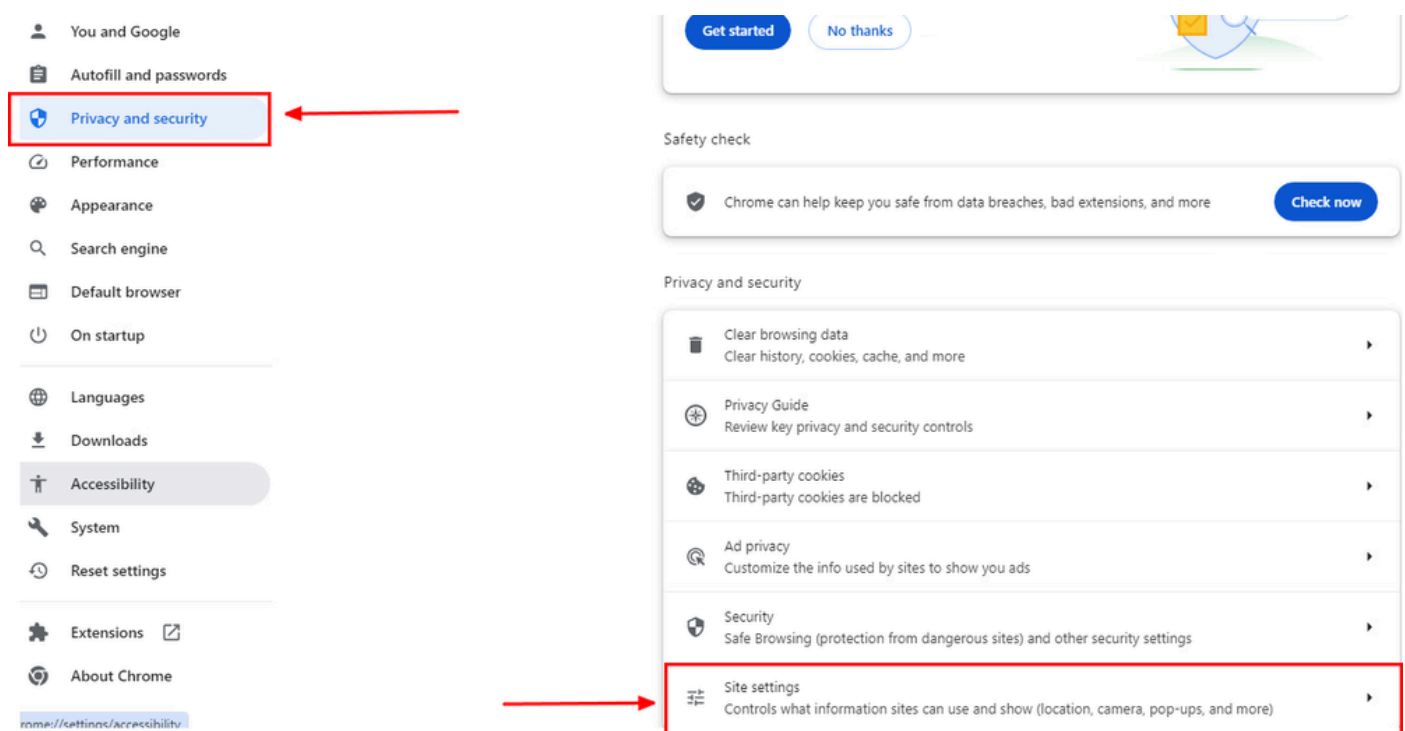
You and Google
Autofill and passwords
Privacy and security
Performance
Appearance
Search engine
Default browser
On startup
Languages
Downloads
Accessibility
System
Reset settings
Extensions
About Chrome
rome://settings/accessibility

Get started
No thanks

Safety check

Chrome can help keep you safe from data breaches, bad extensions, and more
Check now

Privacy and security

Clear browsing data
Clear history, cookies, cache, and more

Privacy Guide
Review key privacy and security controls

Third-party cookies
Third-party cookies are blocked

Ad privacy
Customize the info used by sites to show you ads

Security
Safe Browsing (protection from dangerous sites) and other security settings

Site settings
Controls what information sites can use and show (location, camera, pop-ups, and more)